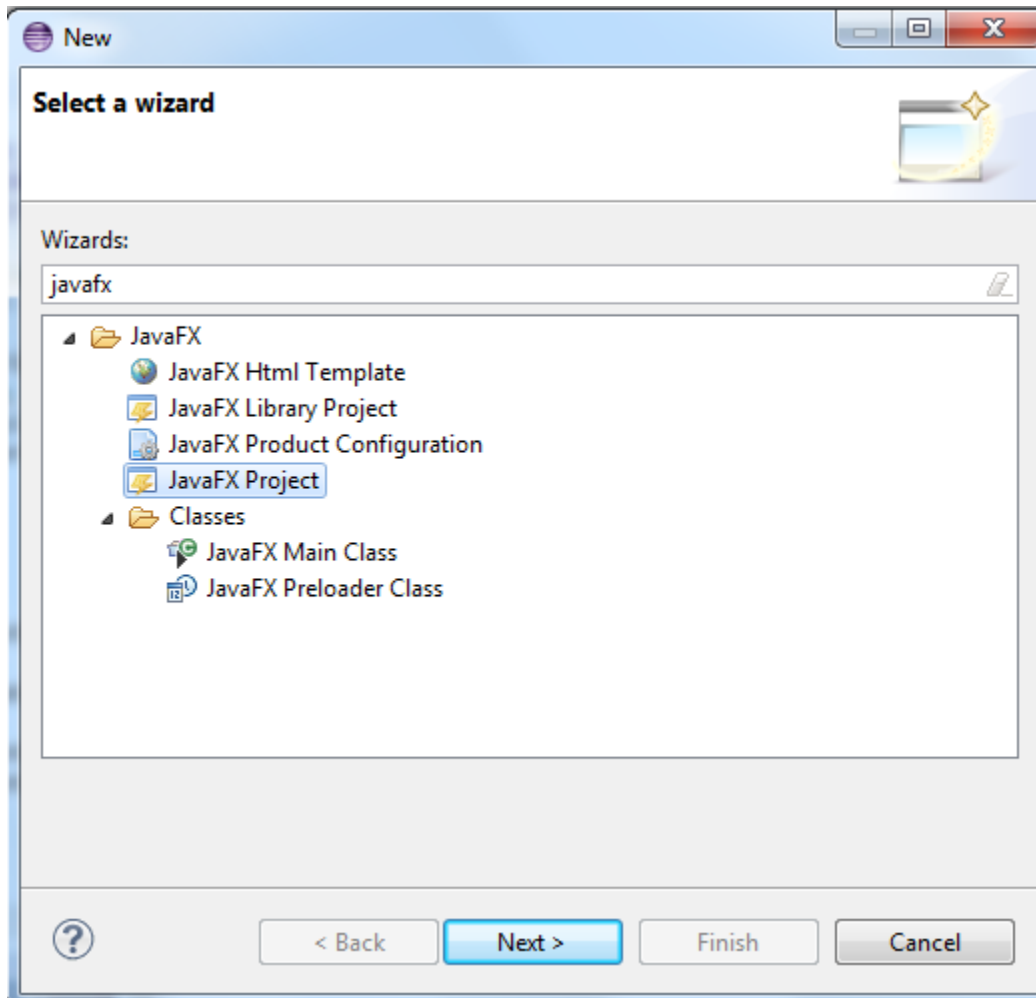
New

Select a wizard

Wizards:

javafx

JavaFX
JavaFX Html Template
JavaFX Library Project
JavaFX Product Configuration
JavaFX Project
Classes
JavaFX Main Class
JavaFX Preloader Class

?

< Back

Next >

Finish

Cancel